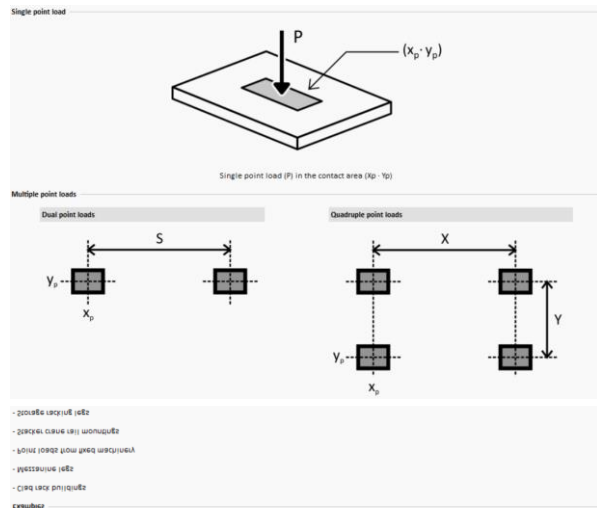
Single point load

P

$(x_p \cdot y_p)$

Single point load (P) in the contact area (Xp · Yp)

Multiple point loads

Dual point loads

S

$y_p$

$x_p$

Quadruple point loads

X

Y

$y_p$

$x_p$

- Storage racking legs

- Stacker crane rail mountings

- Point loads from fixed machinery

- Mezzanine legs

- Clad rack buildings

Examples